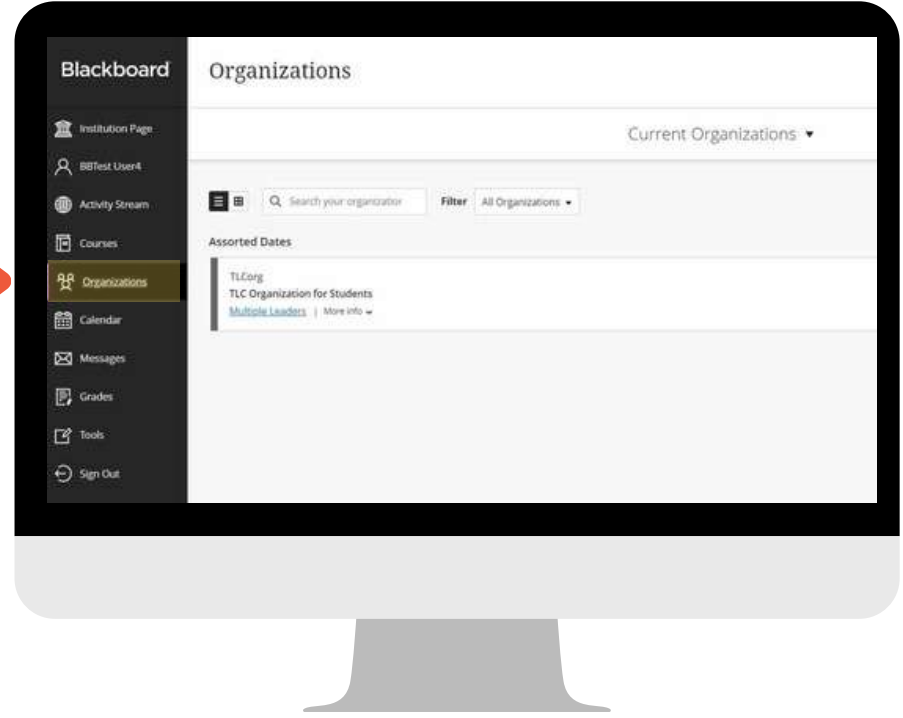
Blackboard

Institution Page

BBTest User4

Activity Stream

Courses

Organizations

Calendar

Messages

Grades

Tools

Sign Out

Organizations

Current Organizations ▾

Search your organization

Filter All Organizations ▾

Assorted Dates

TLCorg

TLC Organization for Students

Multiple Leaders | More info ▾